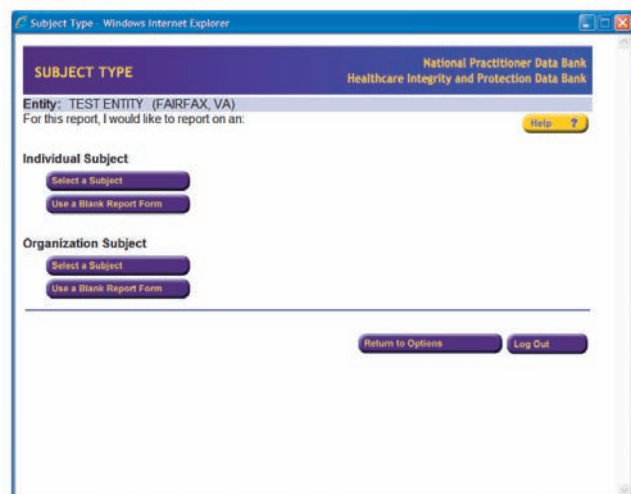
Subject Type - Windows Internet Explorer

SUBJECT TYPE

National Practitioner Data Bank
Healthcare Integrity and Protection Data Bank

Entity: TEST ENTITY (FAIRFAX, VA)
For this report, I would like to report on an:

Help ?

Individual Subject

Select a Subject

Use a Blank Report Form

Organization Subject

Select a Subject

Use a Blank Report Form

Return to Options

Log Out